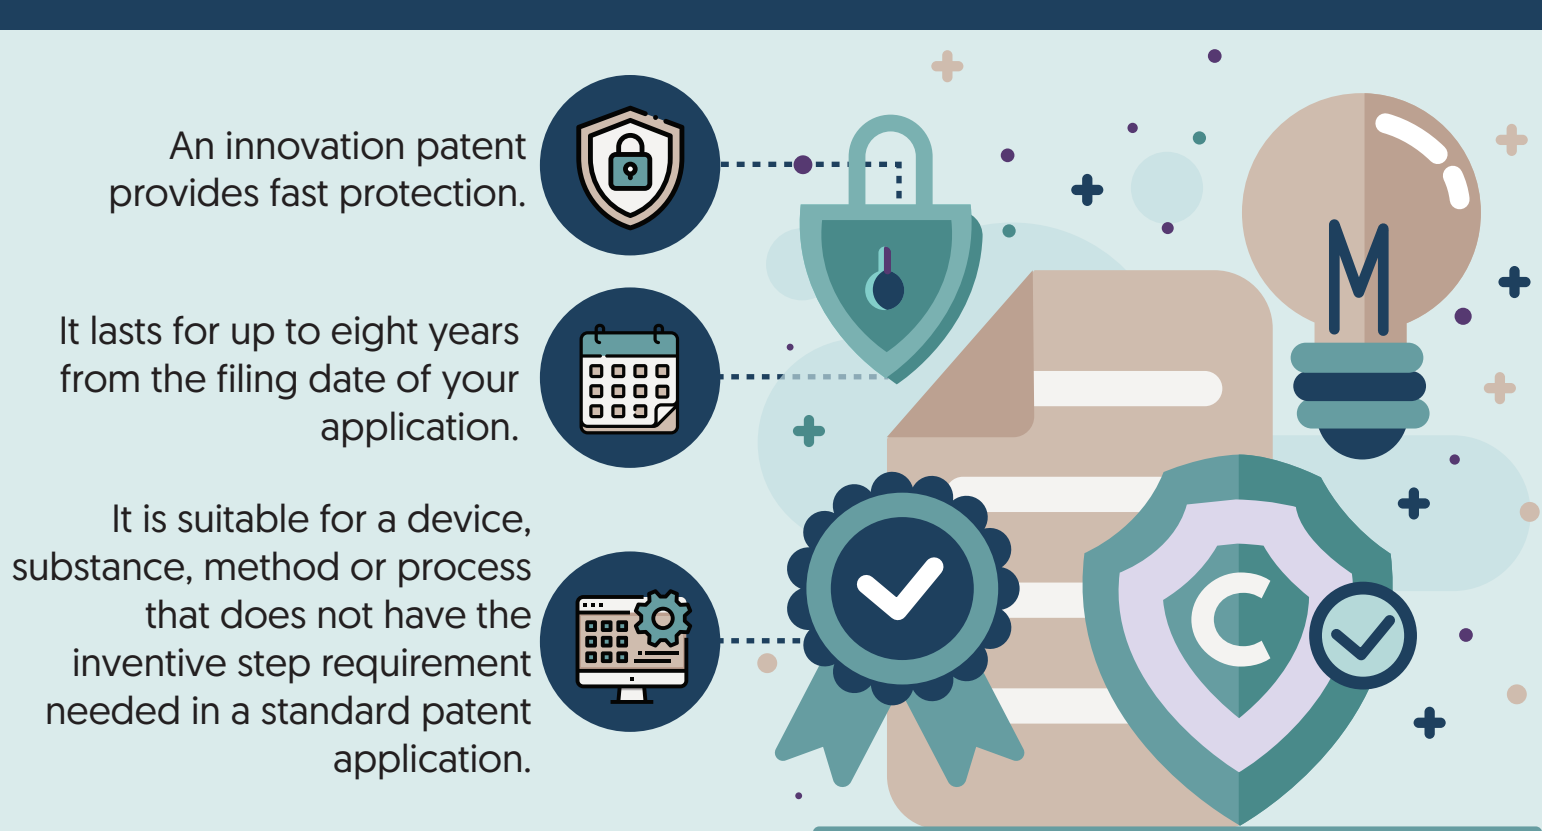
An innovation patent provides fast protection.

It lasts for up to eight years from the filing date of your application.

It is suitable for a device, substance, method or process that does not have the inventive step requirement needed in a standard patent application.

M

C